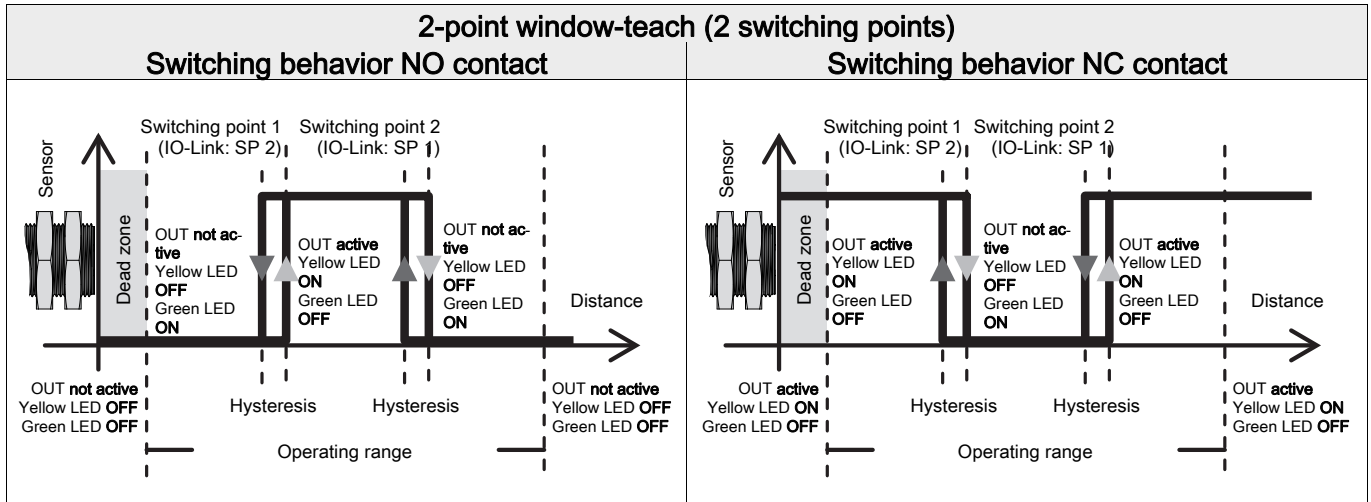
2-point window-teach (2 switching points)

| Switching behavior NO contact | Switching behavior NC contact |
|---|---|
| Sensor<br>Dead zone<br>Switching point 1 (IO-Link: SP 2)<br>Switching point 2 (IO-Link: SP 1)<br>OUT **not active** Yellow LED **OFF** Green LED **ON**<br>OUT **active** Yellow LED **ON** Green LED **OFF**<br>OUT **not active** Yellow LED **OFF** Green LED **ON**<br>Distance<br>OUT **not active** Yellow LED **OFF** Green LED **OFF**<br>Hysteresis<br>Hysteresis<br>OUT **not active** Yellow LED **OFF** Green LED **OFF**<br>Operating range | Sensor<br>Dead zone<br>Switching point 1 (IO-Link: SP 2)<br>Switching point 2 (IO-Link: SP 1)<br>OUT **active** Yellow LED **ON** Green LED **OFF**<br>OUT **not active** Yellow LED **OFF** Green LED **ON**<br>OUT **active** Yellow LED **ON** Green LED **OFF**<br>Distance<br>OUT **active** Yellow LED **ON** Green LED **OFF**<br>Hysteresis<br>Hysteresis<br>OUT **active** Yellow LED **ON** Green LED **OFF**<br>Operating range |